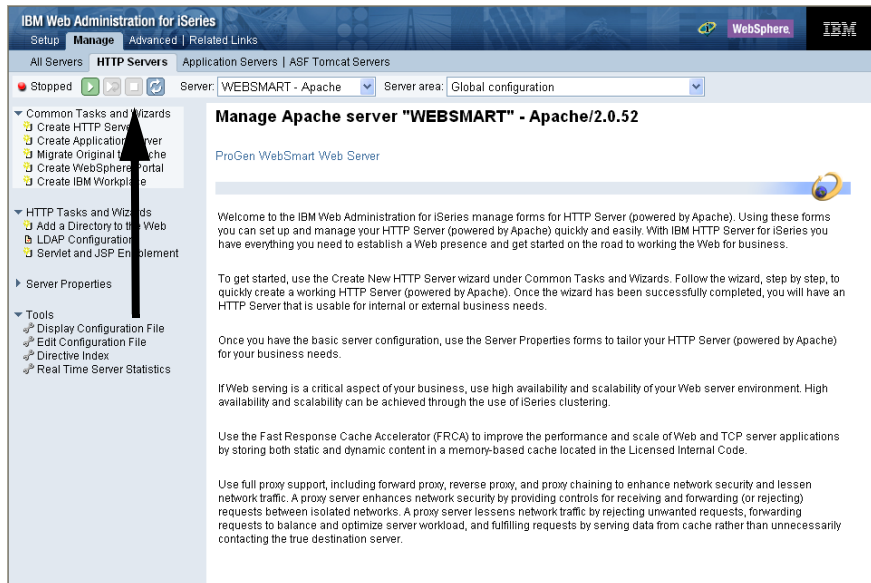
IBM Web Administration for iSeries
Setup | Manage | Advanced | Related Links
WebSphere. IBM

All Servers | HTTP Servers | Application Servers | ASF Tomcat Servers

Stopped | Server: WEBSMART - Apache | Server area: Global configuration

Common Tasks and Wizards
Create HTTP Serv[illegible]
Create Application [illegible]ver
Migrate Original t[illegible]che
Create WebSphere Portal
Create IBM Workpl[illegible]e

HTTP Tasks and Wizards
Add a Directory to th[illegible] Web
LDAP Configuration
Servlet and JSP En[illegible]lement

Server Properties

Tools
Display Configuration File
Edit Configuration File
Directive Index
Real Time Server Statistics

Manage Apache server "WEBSMART" - Apache/2.0.52

ProGen WebSmart Web Server

Welcome to the IBM Web Administration for iSeries manage forms for HTTP Server (powered by Apache). Using these forms you can set up and manage your HTTP Server (powered by Apache) quickly and easily. With IBM HTTP Server for iSeries you have everything you need to establish a Web presence and get started on the road to working the Web for business.

To get started, use the Create New HTTP Server wizard under Common Tasks and Wizards. Follow the wizard, step by step, to quickly create a working HTTP Server (powered by Apache). Once the wizard has been successfully completed, you will have an HTTP Server that is usable for internal or external business needs.

Once you have the basic server configuration, use the Server Properties forms to tailor your HTTP Server (powered by Apache) for your business needs.

If Web serving is a critical aspect of your business, use high availability and scalability of your Web server environment. High availability and scalability can be achieved through the use of iSeries clustering.

Use the Fast Response Cache Accelerator (FRCA) to improve the performance and scale of Web and TCP server applications by storing both static and dynamic content in a memory-based cache located in the Licensed Internal Code.

Use full proxy support, including forward proxy, reverse proxy, and proxy chaining to enhance network security and lessen network traffic. A proxy server enhances network security by providing controls for receiving and forwarding (or rejecting) requests between isolated networks. A proxy server lessens network traffic by rejecting unwanted requests, forwarding requests to balance and optimize server workload, and fulfilling requests by serving data from cache rather than unnecessarily contacting the true destination server.